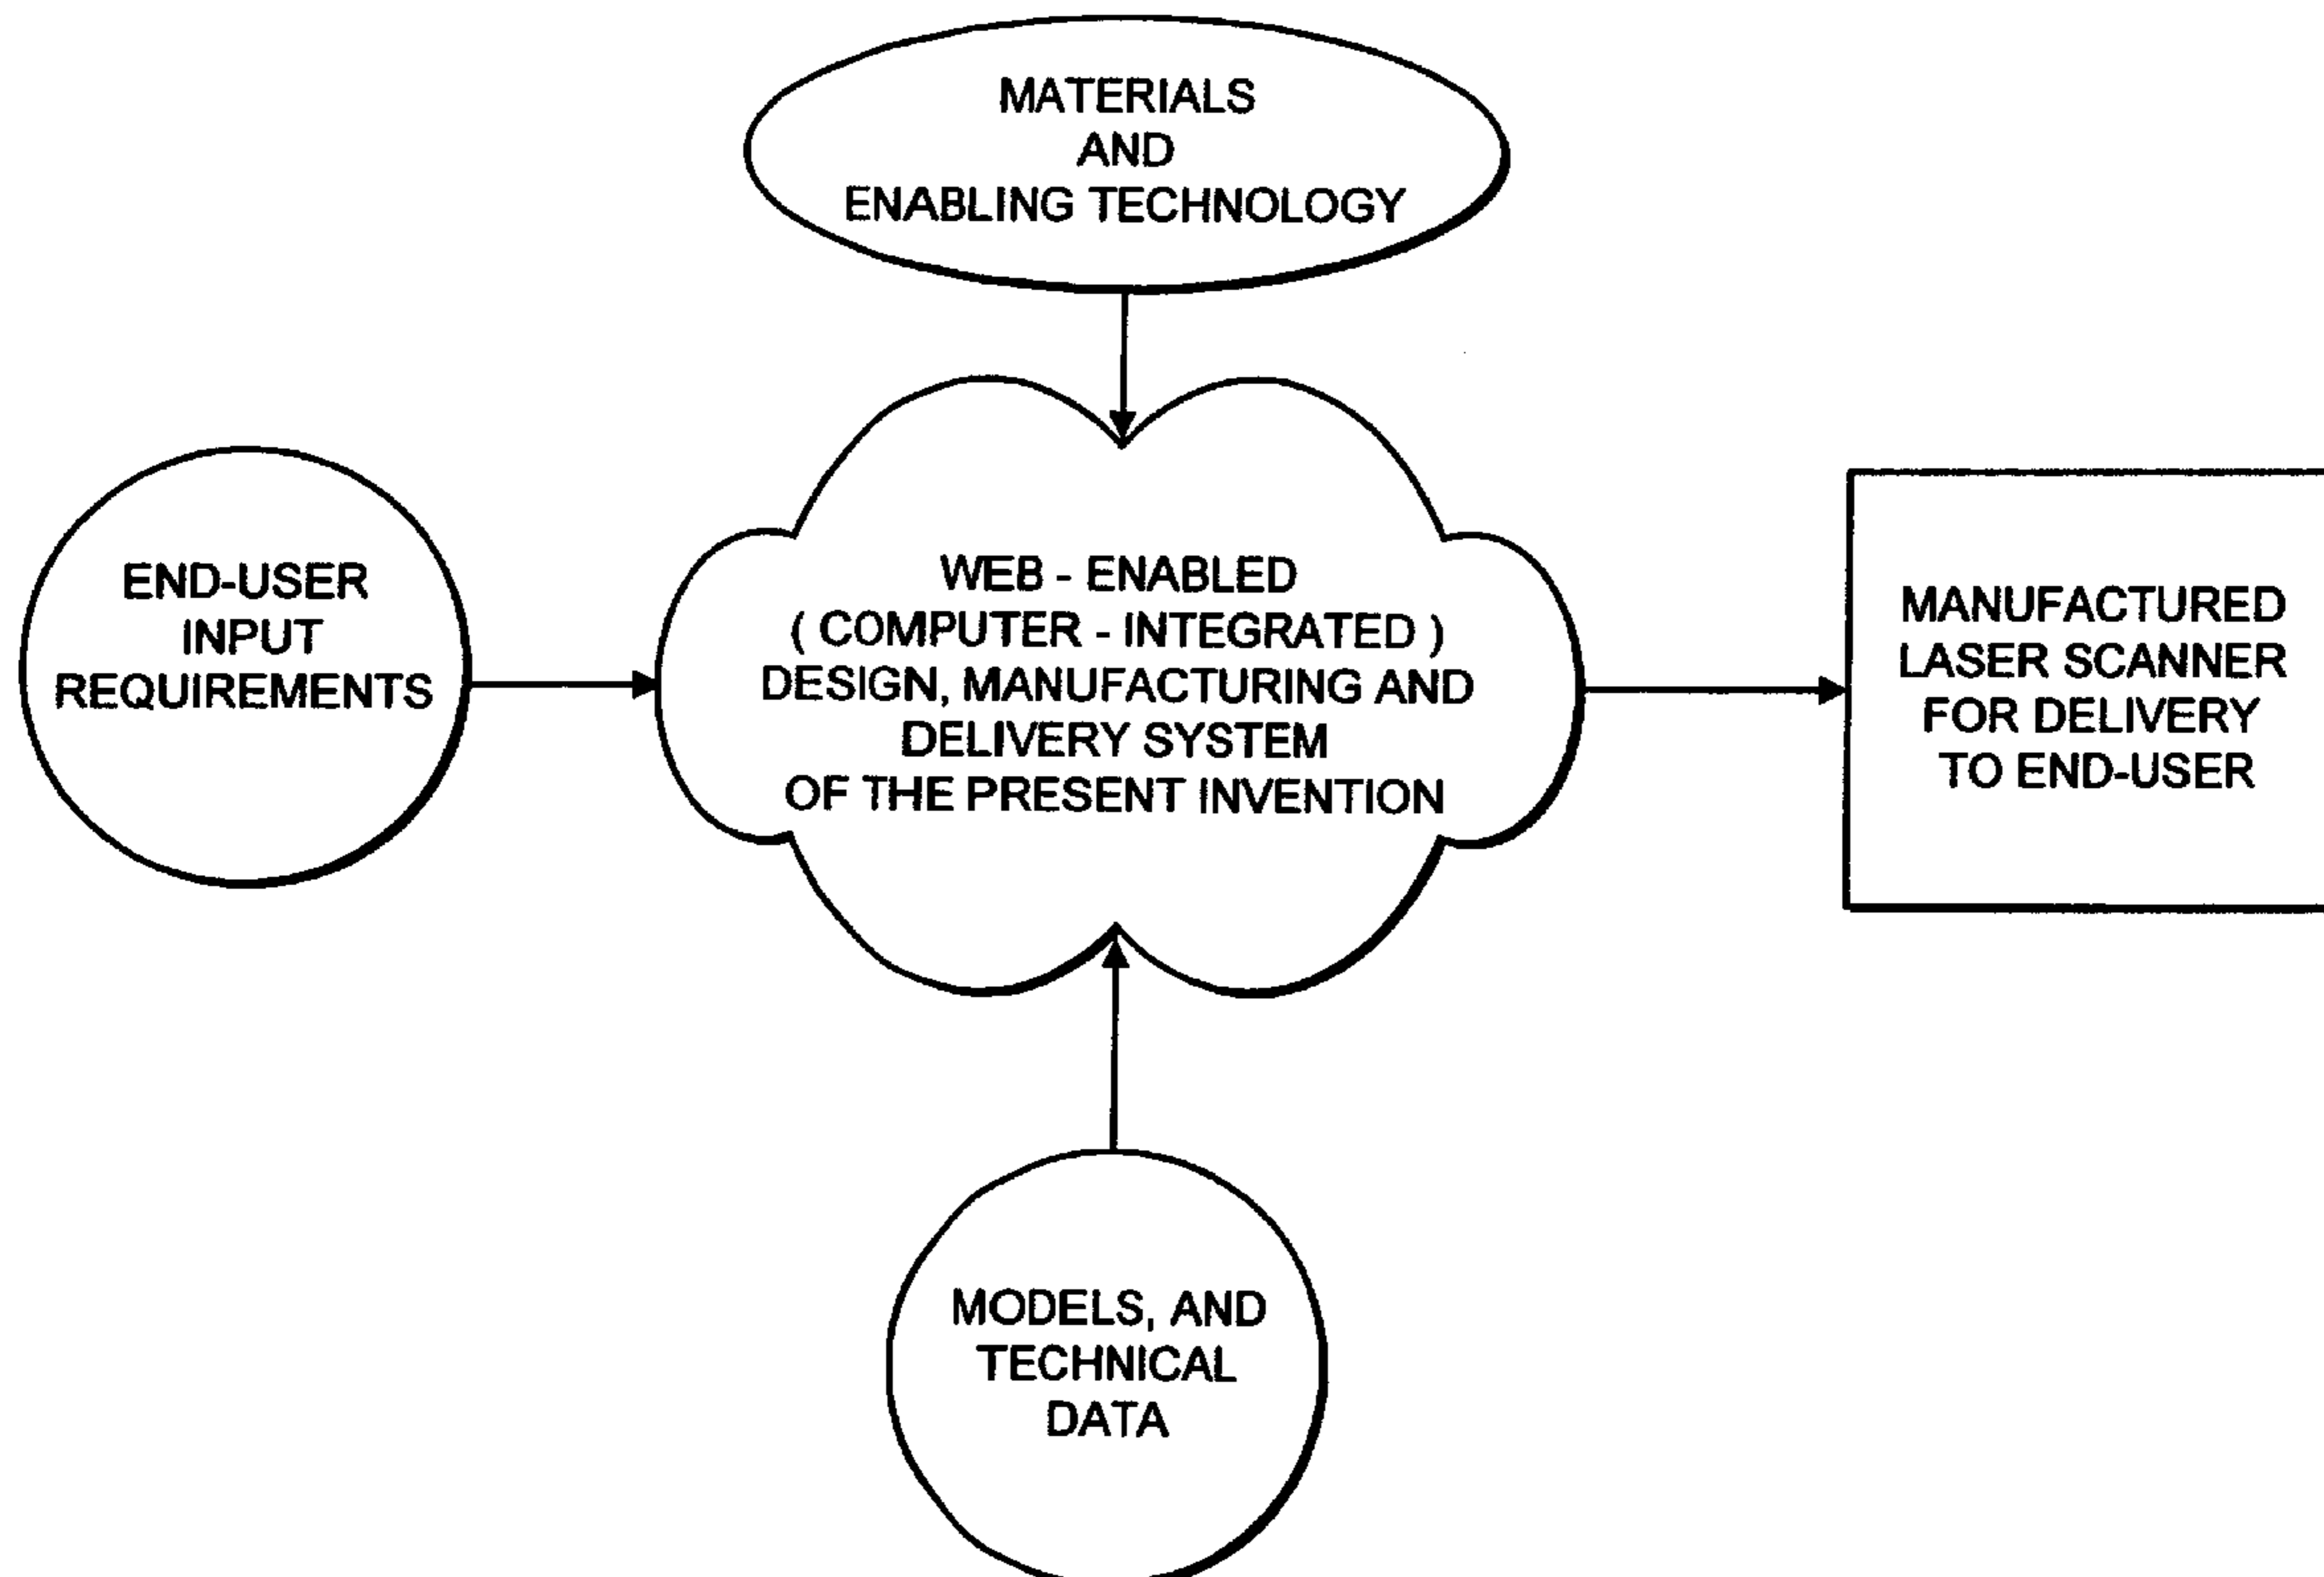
MATERIALS
AND
ENABLING TECHNOLOGY

END-USER
INPUT
REQUIREMENTS

WEB - ENABLED
( COMPUTER - INTEGRATED )
DESIGN, MANUFACTURING AND
DELIVERY SYSTEM
OF THE PRESENT INVENTION

MANUFACTURED
LASER SCANNER
FOR DELIVERY
TO END-USER

MODELS, AND
TECHNICAL
DATA